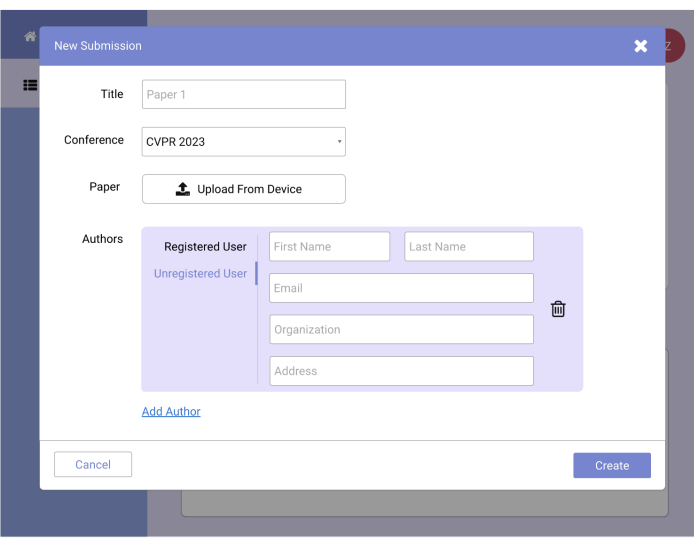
New Submission

Z

Title Paper 1

Conference CVPR 2023

Paper Upload From Device

Authors

Registered User

Unregistered User

First Name

Last Name

Email

Organization

Address

Add Author

Cancel

Create